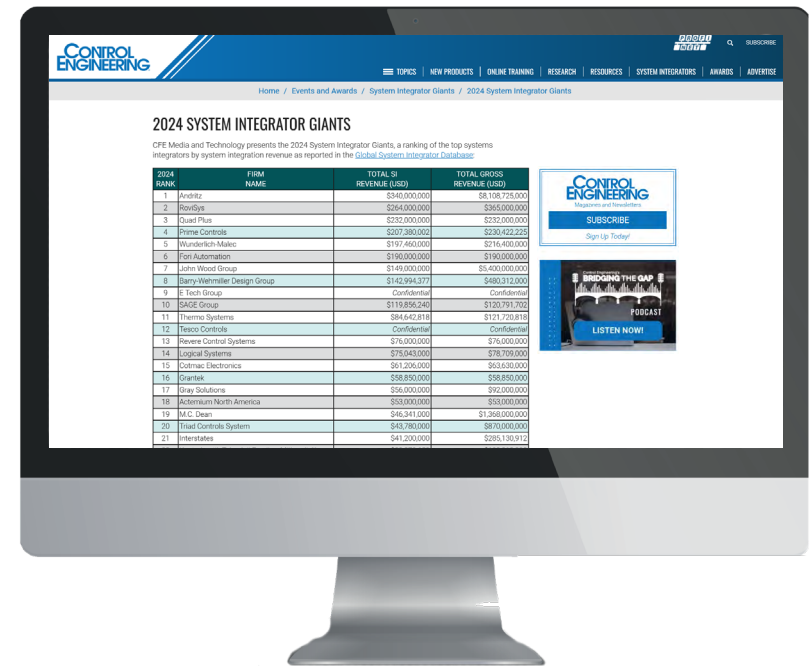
CONTROL ENGINEERING

PROFI NET

SUBSCRIBE

TOPICS | NEW PRODUCTS | ONLINE TRAINING | RESEARCH | RESOURCES | SYSTEM INTEGRATORS | AWARDS | ADVERTISE

Home / Events and Awards / System Integrator Giants / 2024 System Integrator Giants

2024 SYSTEM INTEGRATOR GIANTS

CFE Media and Technology presents the 2024 System Integrator Giants, a ranking of the top systems integrators by system integration revenue as reported in the Global System Integrator Database.

| 2024 RANK | FIRM NAME | TOTAL SI REVENUE (USD) | TOTAL GROSS REVENUE (USD) |
|---|---|---|---|
| 1 | Andritz | $340,000,000 | $8,108,725,000 |
| 2 | RoviSys | $264,000,000 | $365,000,000 |
| 3 | Quad Plus | $232,000,000 | $232,000,000 |
| 4 | Prime Controls | $207,380,002 | $230,422,225 |
| 5 | Wunderlich-Malec | $197,460,000 | $216,400,000 |
| 6 | Fori Automation | $190,000,000 | $190,000,000 |
| 7 | John Wood Group | $149,000,000 | $5,400,000,000 |
| 8 | Barry-Wehmiller Design Group | $142,994,377 | $480,312,000 |
| 9 | E Tech Group | Confidential | Confidential |
| 10 | SAGE Group | $119,856,240 | $120,791,702 |
| 11 | Thermo Systems | $84,642,818 | $121,720,818 |
| 12 | Tesco Controls | Confidential | Confidential |
| 13 | Revere Control Systems | $76,000,000 | $76,000,000 |
| 14 | Logical Systems | $75,043,000 | $78,709,000 |
| 15 | Cotmac Electronics | $61,206,000 | $63,630,000 |
| 16 | Grantek | $58,850,000 | $58,850,000 |
| 17 | Gray Solutions | $56,000,000 | $92,000,000 |
| 18 | Actemium North America | $53,000,000 | $53,000,000 |
| 19 | M.C. Dean | $46,341,000 | $1,368,000,000 |
| 20 | Triad Controls System | $43,780,000 | $870,000,000 |
| 21 | Interstates | $41,200,000 | $285,130,912 |

CONTROL ENGINEERING
Magazines and Newsletters
SUBSCRIBE
Sign Up Today!

Control Engineering's
BRIDGING THE GAP
PODCAST
LISTEN NOW!